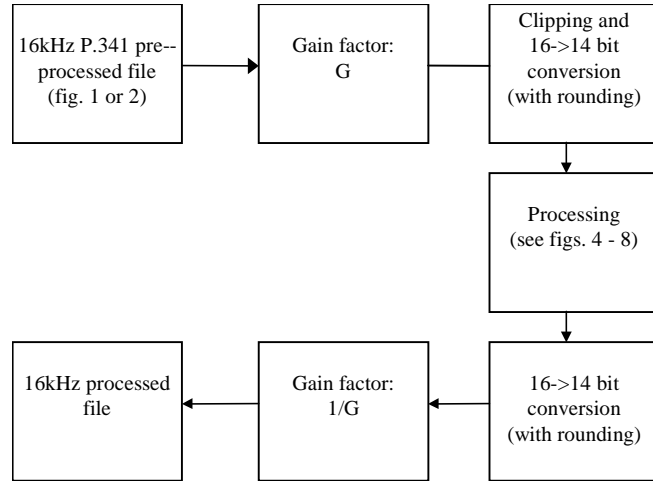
16kHz P.341 pre--processed file (fig. 1 or 2)

Gain factor: G

Clipping and 16->14 bit conversion (with rounding)

Processing (see figs. 4 - 8)

16->14 bit conversion (with rounding)

Gain factor: 1/G

16kHz processed file